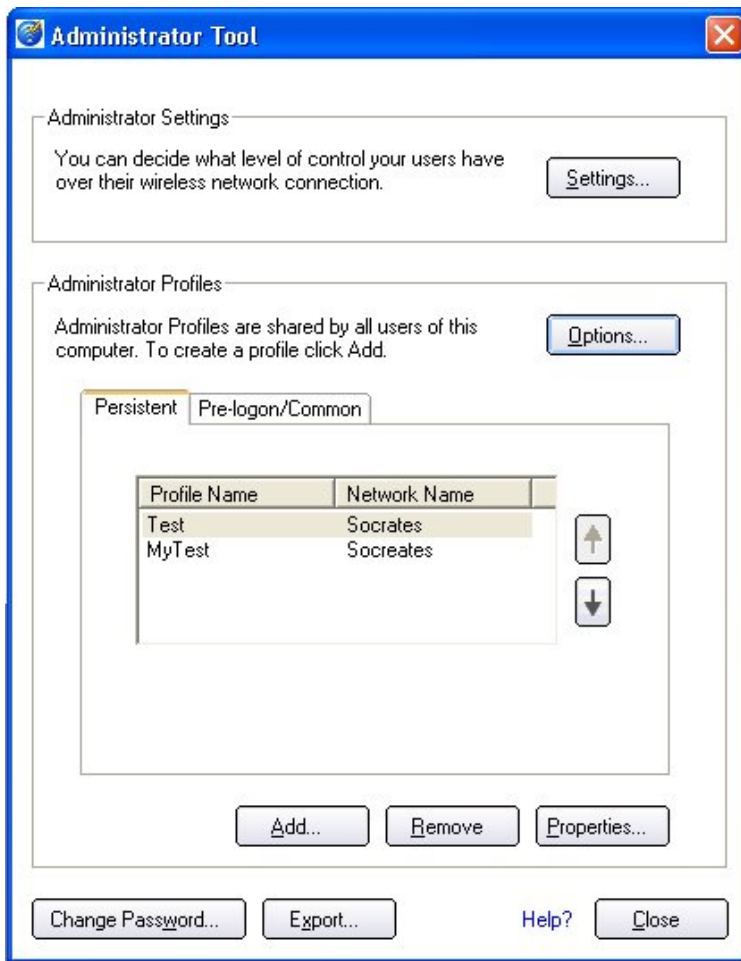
Administrator Tool

Administrator Settings

You can decide what level of control your users have over their wireless network connection.

Settings...

Administrator Profiles

Administrator Profiles are shared by all users of this computer. To create a profile click Add.

Options...

Persistent | Pre-logon/Common

| Profile Name | Network Name |
|---|---|
| Test | Socrates |
| MyTest | Socreates |

Add...
Remove
Properties...

Change Password...
Export...
Help?
Close